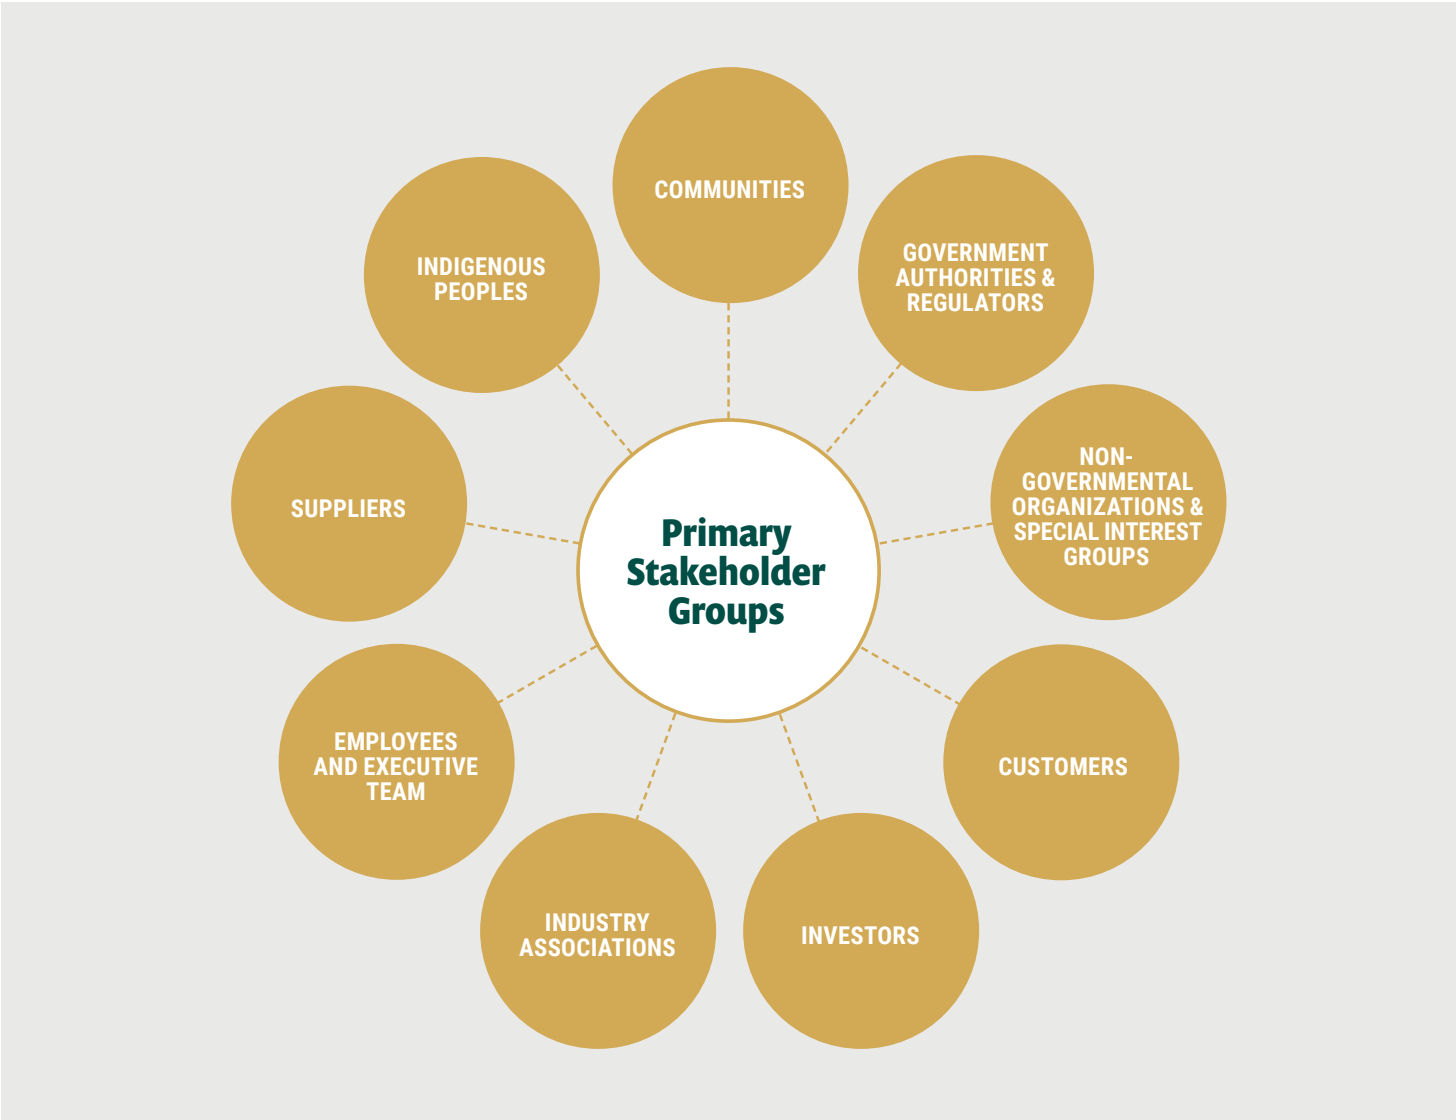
Primary Stakeholder Groups

COMMUNITIES

GOVERNMENT AUTHORITIES & REGULATORS

NON-GOVERNMENTAL ORGANIZATIONS & SPECIAL INTEREST GROUPS

CUSTOMERS

INVESTORS

INDUSTRY ASSOCIATIONS

EMPLOYEES AND EXECUTIVE TEAM

SUPPLIERS

INDIGENOUS PEOPLES